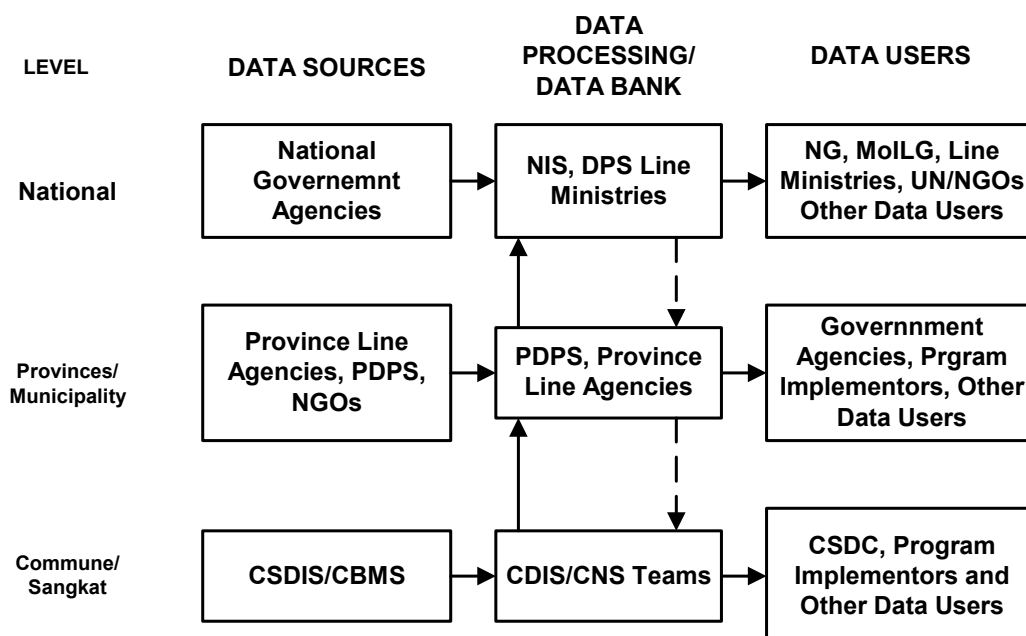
LEVEL

DATA SOURCES

DATA PROCESSING/ DATA BANK

DATA USERS

National

National Governemnt Agencies

NIS, DPS Line Ministries

NG, MoILG, Line Ministries, UN/NGOs Other Data Users

Provinces/ Municipality

Province Line Agencies, PDPS, NGOs

PDPS, Province Line Agencies

Governnment Agencies, Prgram Implementors, Other Data Users

Commune/ Sangkat

CSDIS/CBMS

CDIS/CNS Teams

CSDC, Program Implementors and Other Data Users